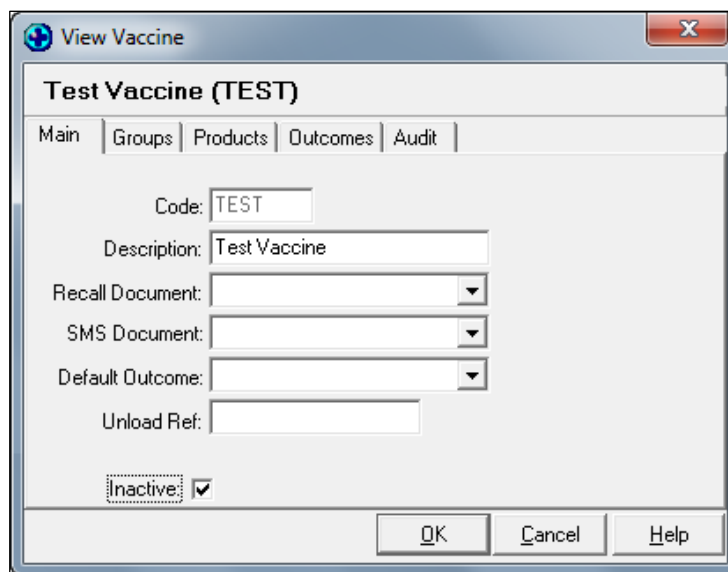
View Vaccine

Test Vaccine (TEST)

Main | Groups | Products | Outcomes | Audit

Code: TEST

Description: Test Vaccine

Recall Document:

SMS Document:

Default Outcome:

Unload Ref:

Inactive:

OK Cancel Help